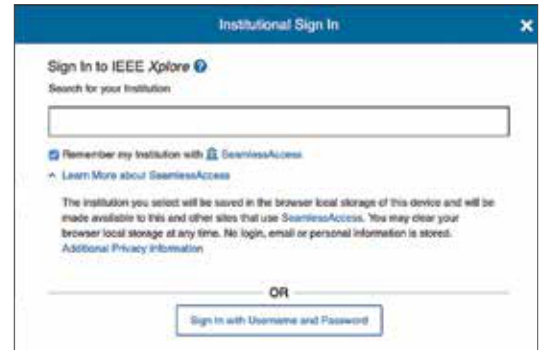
Institutional Sign In

×

Sign In to IEEE Xplore

Search for your Institution

Remember my Institution with SeamlessAccess

Learn More about SeamlessAccess

The institution you select will be saved in the browser local storage of this device and will be made available to this and other sites that use SeamlessAccess. You may clear your browser local storage at any time. No login, email or personal information is stored. Additional Privacy Information

OR

Sign In with Username and Password